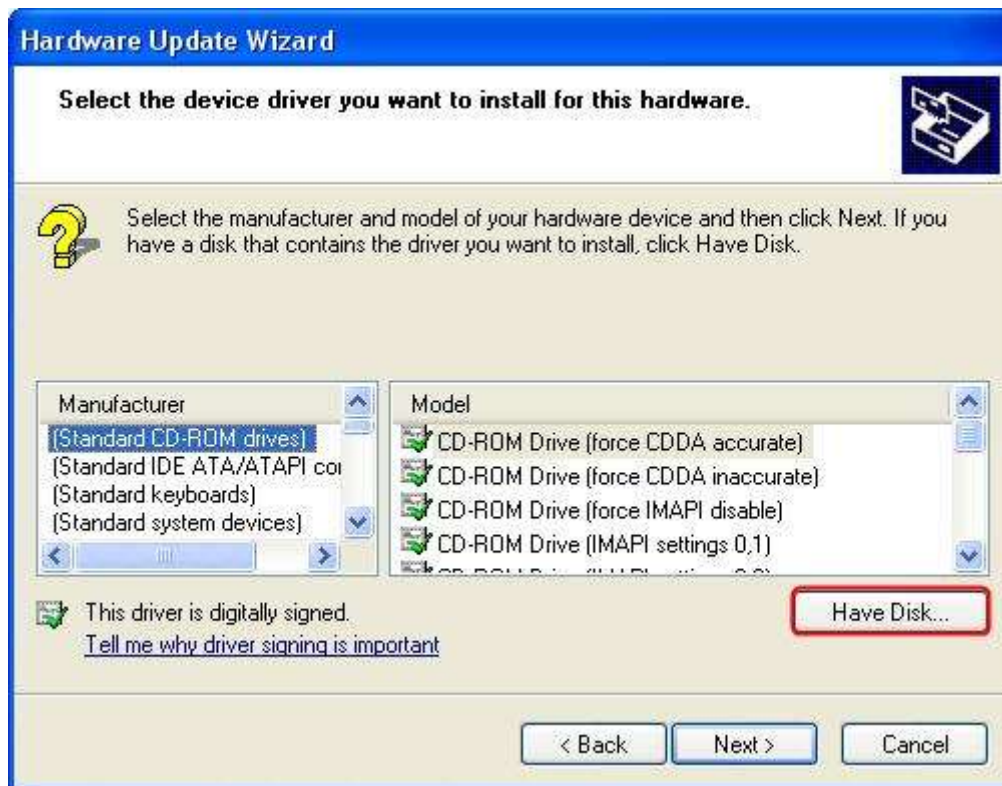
Hardware Update Wizard

Select the device driver you want to install for this hardware.

Select the manufacturer and model of your hardware device and then click Next. If you have a disk that contains the driver you want to install, click Have Disk.

| Manufacturer |
|---|
| (Standard CD-ROM drives) |
| (Standard IDE ATA/ATAPI co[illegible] |
| (Standard keyboards) |
| (Standard system devices) |

| Model |
|---|
| CD-ROM Drive (force CDDA accurate) |
| CD-ROM Drive (force CDDA inaccurate) |
| CD-ROM Drive (force IMAPI disable) |
| CD-ROM Drive (IMAPI settings 0,1) |
| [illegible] |

This driver is digitally signed.
Tell me why driver signing is important

Have Disk...

< Back Next > Cancel